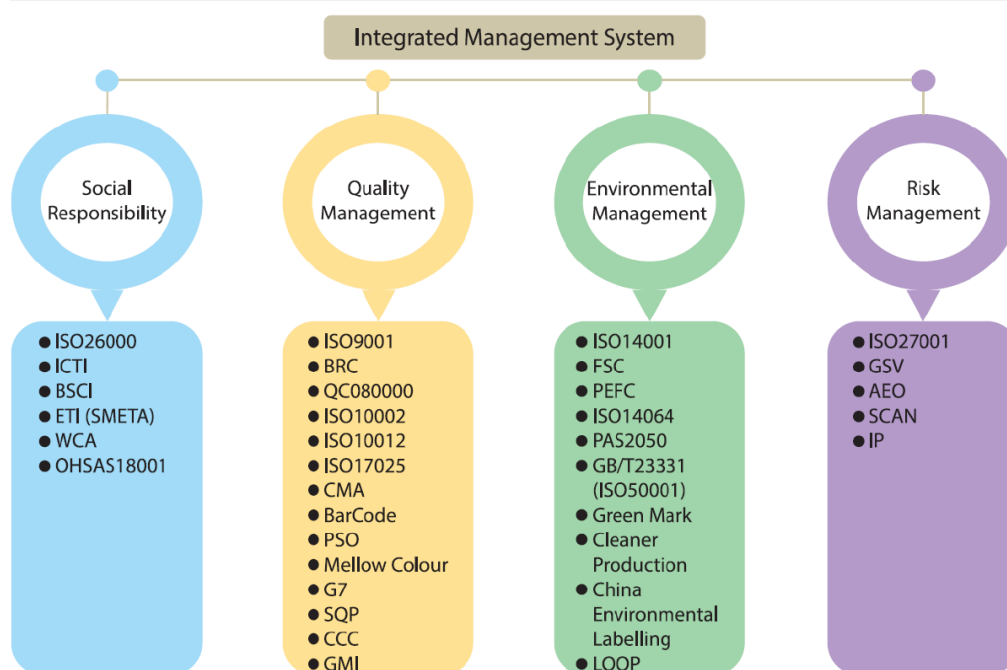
Integrated Management System

Social Responsibility

Quality Management

Environmental Management

Risk Management

- ISO26000
- ICTI
- BSCI
- ETI (SMETA)
- WCA
- OHSAS18001

- ISO9001
- BRC
- QC080000
- ISO10002
- ISO10012
- ISO17025
- CMA
- BarCode
- PSO
- Mellow Colour
- G7
- SQP
- CCC
- GMI

- ISO14001
- FSC
- PEFC
- ISO14064
- PAS2050
- GB/T23331 (ISO50001)
- Green Mark
- Cleaner Production
- China Environmental Labelling
- LOOP

- ISO27001
- GSV
- AEO
- SCAN
- IP